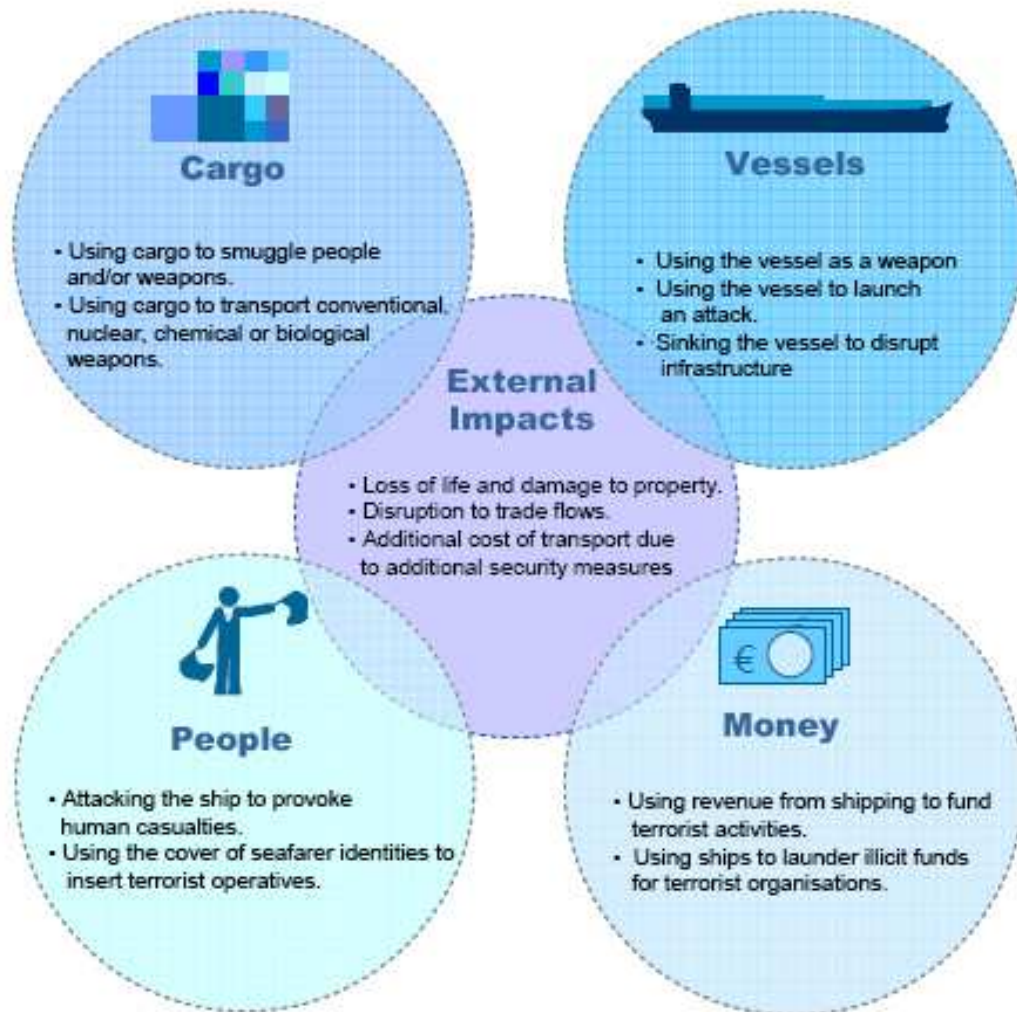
Cargo

• Using cargo to smuggle people and/or weapons.
• Using cargo to transport conventional, nuclear, chemical or biological weapons.

Vessels

• Using the vessel as a weapon
• Using the vessel to launch an attack.
• Sinking the vessel to disrupt infrastructure

External Impacts

• Loss of life and damage to property.
• Disruption to trade flows.
• Additional cost of transport due to additional security measures

People

• Attacking the ship to provoke human casualties.
• Using the cover of seafarer identities to insert terrorist operatives.

€

Money

• Using revenue from shipping to fund terrorist activities.
• Using ships to launder illicit funds for terrorist organisations.